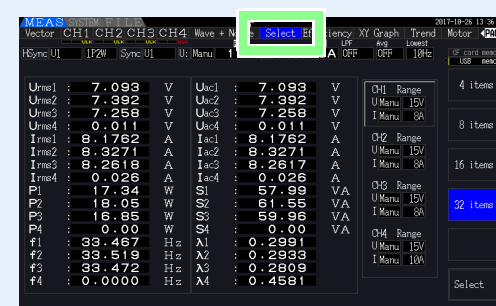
MEAS SYSTEM FILE
2017-10-26 13:56
Vector CH1 CH2 CH3 CH4 Wave + N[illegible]s Select Ef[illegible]ciency XY Graph Trend Motor
HSync U1 1P2W Sync U1 U: Manu 1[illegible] A OFF OFF 10Hz
LPF Avg Lowest
CF card memo USB memo

| | | | | | | |
|---|---|---|---|---|---|---|
| Urms1 : | 7.093 | V | Uac1 : | 7.093 | V |
| Urms2 : | 7.392 | V | Uac2 : | 7.392 | V |
| Urms3 : | 7.258 | V | Uac3 : | 7.258 | V |
| Urms4 : | 0.011 | V | Uac4 : | 0.011 | V |
| Irms1 : | 8.1762 | A | Iac1 : | 8.1762 | A |
| Irms2 : | 8.3271 | A | Iac2 : | 8.3271 | A |
| Irms3 : | 8.2618 | A | Iac3 : | 8.2617 | A |
| Irms4 : | 0.026 | A | Iac4 : | 0.026 | A |
| P1 : | 17.34 | W | S1 : | 57.99 | VA |
| P2 : | 18.05 | W | S2 : | 61.55 | VA |
| P3 : | 16.85 | W | S3 : | 59.96 | VA |
| P4 : | 0.00 | W | S4 : | 0.00 | VA |
| f1 : | 33.467 | Hz | λ1 : | 0.2991 | |
| f2 : | 33.519 | Hz | λ2 : | 0.2933 | |
| f3 : | 33.472 | Hz | λ3 : | 0.2809 | |
| f4 : | 0.0000 | Hz | λ4 : | 0.4581 | |

CH1 Range
U Manu 15V
I Manu 8A

CH2 Range
U Manu 15V
I Manu 8A

CH3 Range
U Manu 15V
I Manu 8A

CH4 Range
U Manu 15V
I Manu 10A

4 items
8 items
16 items
32 items
Select